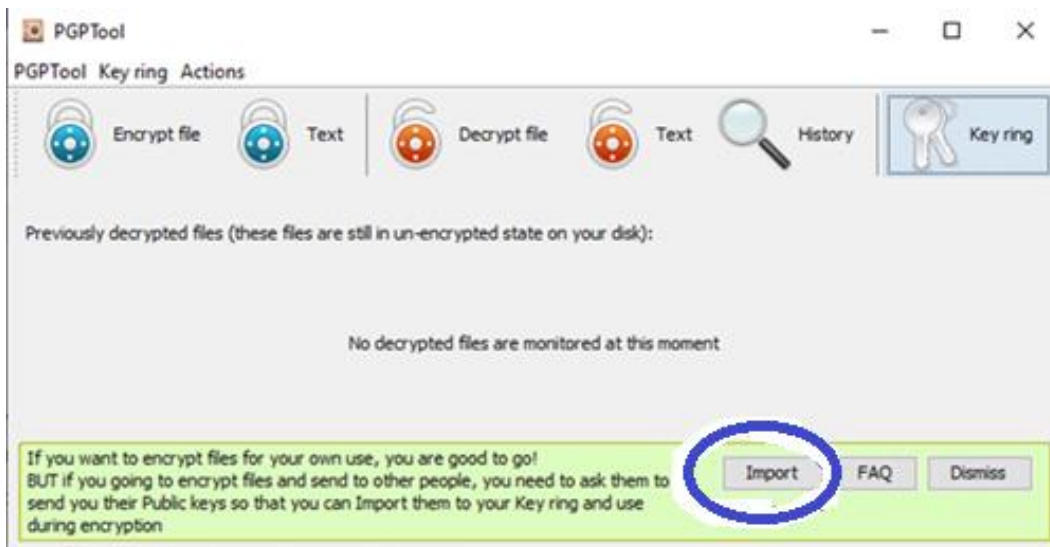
PGPTool

PGPTool Key ring Actions

Encrypt file Text Decrypt file Text History Key ring

Previously decrypted files (these files are still in un-encrypted state on your disk):

No decrypted files are monitored at this moment

If you want to encrypt files for your own use, you are good to go!
BUT if you going to encrypt files and send to other people, you need to ask them to send you their Public keys so that you can Import them to your Key ring and use during encryption

Import FAQ Dismiss